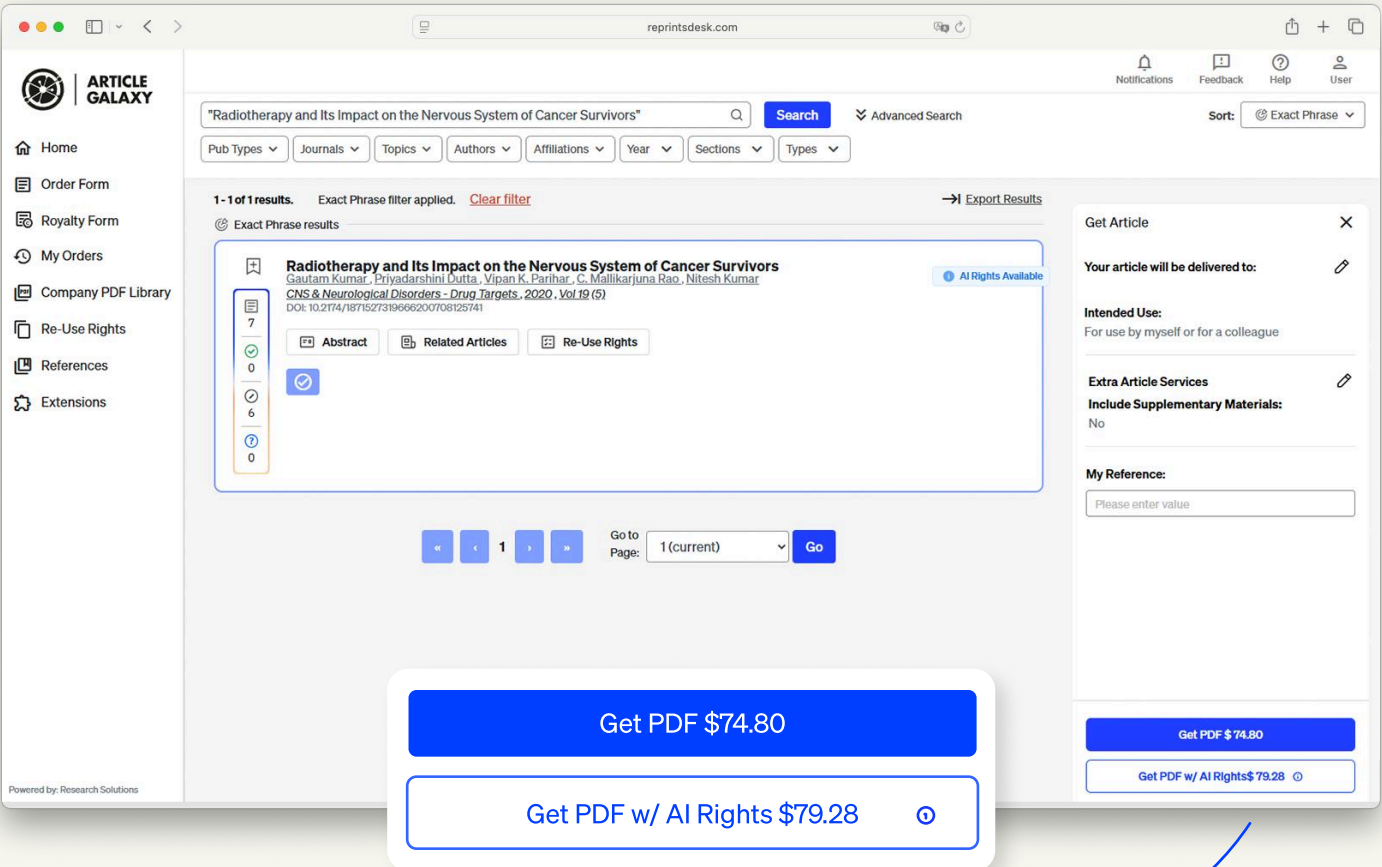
reprintsdesk.com

ARTICLE GALAXY

Notifications Feedback Help User

"Radiotherapy and Its Impact on the Nervous System of Cancer Survivors" Search Advanced Search Sort: Exact Phrase

Pub Types Journals Topics Authors Affiliations Year Sections Types

Home
Order Form
Royalty Form
My Orders
Company PDF Library
Re-Use Rights
References
Extensions

1 - 1 of 1 results. Exact Phrase filter applied. Clear filter Export Results

Exact Phrase results

Radiotherapy and Its Impact on the Nervous System of Cancer Survivors
Gautam Kumar, Priyadarshini Dutta, Vipan K. Parihar, C. Mallikarjuna Rao, Nitesh Kumar
CNS & Neurological Disorders - Drug Targets, 2020, Vol 19 (5)
DOI: 10.2174/1871527319666200708125741

AI Rights Available

7
0
6
0

Abstract Related Articles Re-Use Rights

« ‹ 1 › » Go to Page: 1 (current) Go

Get Article

Your article will be delivered to:

Intended Use:
For use by myself or for a colleague

Extra Article Services
Include Supplementary Materials:
No

My Reference:
Please enter value

Get PDF $ 74.80
Get PDF w/ AI Rights$ 79.28

Powered by: Research Solutions

Get PDF $74.80
Get PDF w/ AI Rights $79.28